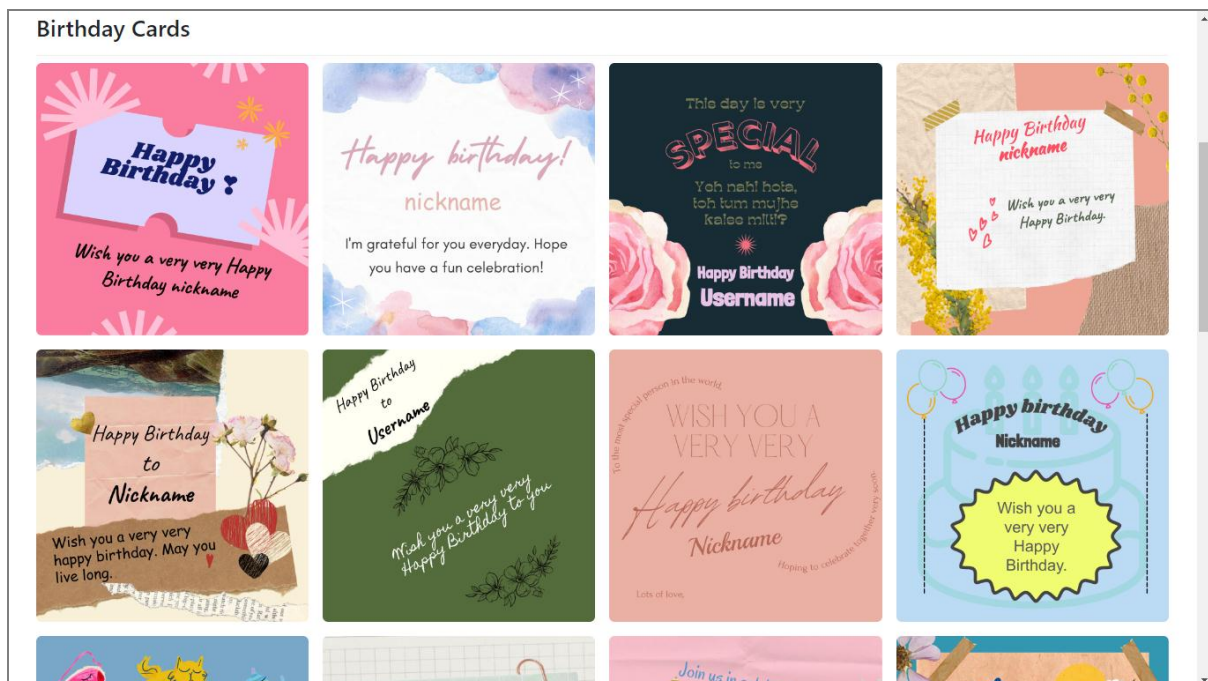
Birthday Cards

Happy Birthday

Wish you a very very Happy Birthday nickname

Happy birthday!

nickname

I'm grateful for you everyday. Hope you have a fun celebration!

This day is very

SPECIAL

to me

Yeh nahi hota, toh tum mujhe kaise milti?

Happy Birthday

Username

Happy Birthday nickname

Wish you a very very Happy Birthday.

Happy Birthday to Nickname

Wish you a very very happy birthday. May you live long.

Happy Birthday to Username

Wish you a very very Happy Birthday to you

To the most special person in the world,

WISH YOU A VERY VERY

Happy birthday

Nickname

Hoping to celebrate together very soon

Lots of love,

Happy birthday

Nickname

Wish you a very very Happy Birthday.

Join us in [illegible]